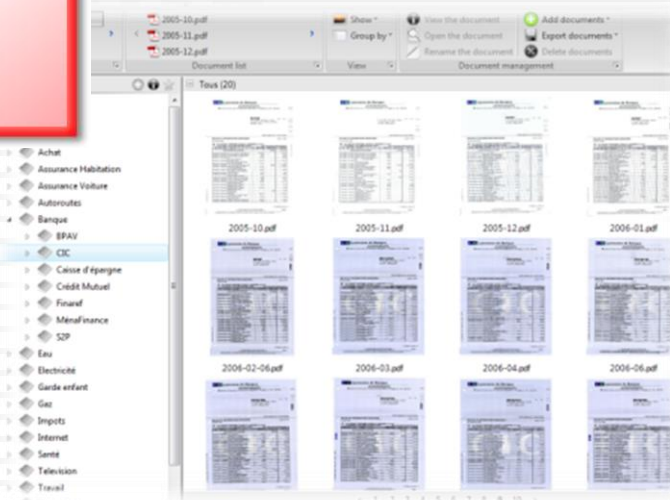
2005-10.pdf
2005-11.pdf
2005-12.pdf
Document list
Show
Group by
View
View the document
Open the document
Rename the document
Add documents
Export documents
Delete documents
Document management
Tous (20)
Achat
Assurance Habitation
Assurance Voiture
Autoroutes
Banque
BPAV
CIC
Caisse d'épargne
Crédit Mutuel
Finaref
MénaFinance
S2P
Eau
Electricité
Garde enfant
Gaz
Impots
Internet
Santé
Television
Travail
2005-10.pdf
2005-11.pdf
2005-12.pdf
2006-01.pdf
2006-02-06.pdf
2006-03.pdf
2006-04.pdf
2006-06.pdf